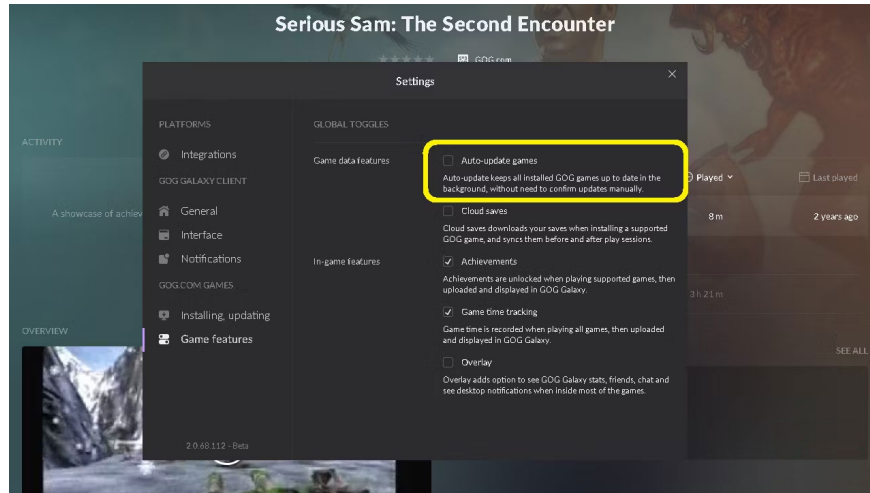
Serious Sam: The Second Encounter

GOG.com

Settings

ACTIVITY

A showcase of achiev

OVERVIEW

PLATFORMS

Integrations

GOG GALAXY CLIENT

General

Interface

Notifications

GOG.COM GAMES

Installing, updating

Game features

2.0.68.112 - Beta

GLOBAL TOGGLES

Game data features

Auto-update games

Auto-update keeps all installed GOG games up to date in the background, without need to confirm updates manually.

Cloud saves

Cloud saves downloads your saves when installing a supported GOG game, and syncs them before and after play sessions.

In-game features

Achievements

Achievements are unlocked when playing supported games, then uploaded and displayed in GOG Galaxy.

Game time tracking

Game time is recorded when playing all games, then uploaded and displayed in GOG Galaxy.

Overlay

Overlay adds option to see GOG Galaxy stats, friends, chat and see desktop notifications when inside most of the games.

Played

Last played

8 m

2 years ago

3 h 21 m

SEE ALL